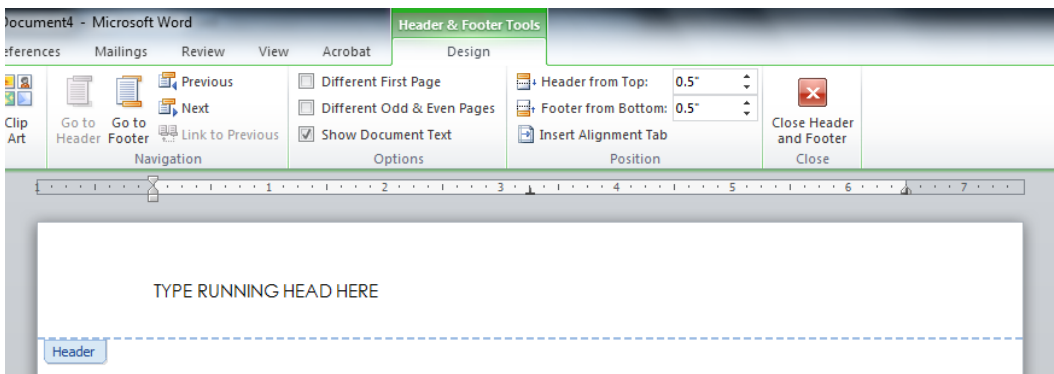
ocument4 - Microsoft Word

Header & Footer Tools

eferences Mailings Review View Acrobat Design

Clip Art

Go to Header Go to Footer Previous Next Link to Previous
Navigation

Different First Page
Different Odd & Even Pages
Show Document Text
Options

Header from Top: 0.5"
Footer from Bottom: 0.5"
Insert Alignment Tab
Position

Close Header and Footer
Close

1 2 3 4 5 6 7

TYPE RUNNING HEAD HERE

Header